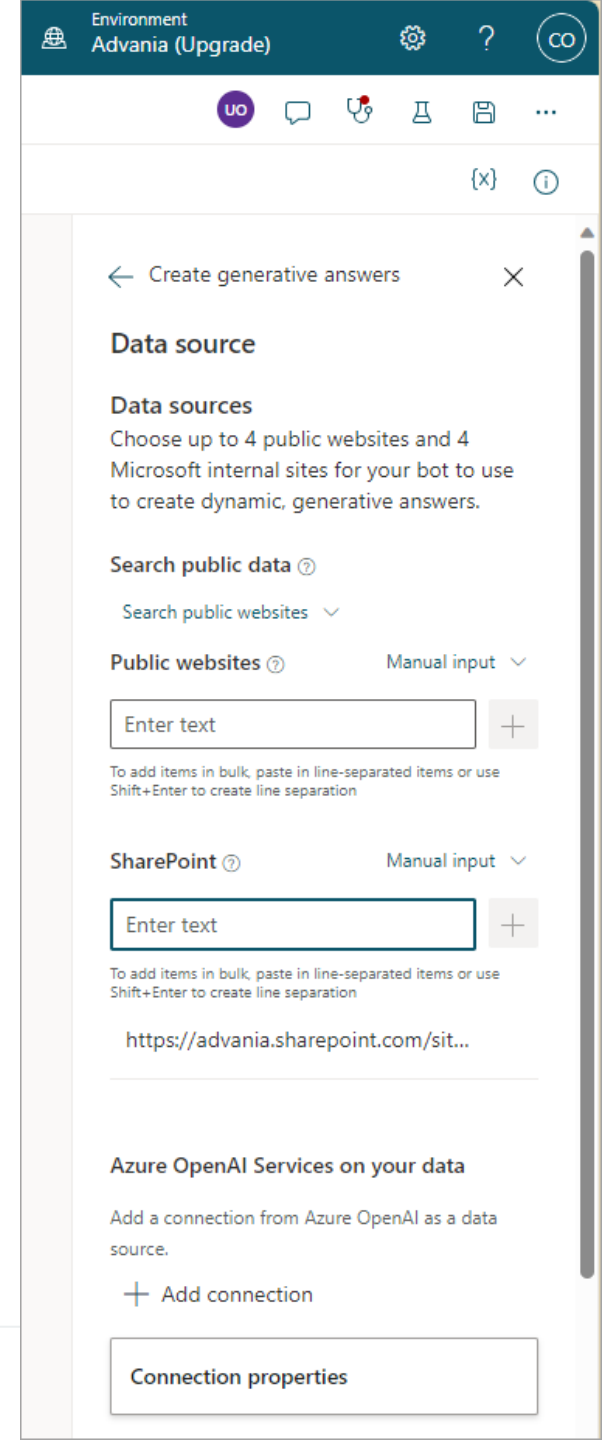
Environment
Advania (Upgrade)

CO

UO

{x}

Create generative answers

Data source

Data sources
Choose up to 4 public websites and 4 Microsoft internal sites for your bot to use to create dynamic, generative answers.

Search public data

Search public websites

Public websites

Manual input

Enter text

To add items in bulk, paste in line-separated items or use Shift+Enter to create line separation

SharePoint

Manual input

Enter text

To add items in bulk, paste in line-separated items or use Shift+Enter to create line separation

https://advania.sharepoint.com/sit...

Azure OpenAI Services on your data

Add a connection from Azure OpenAI as a data source.

Add connection

Connection properties